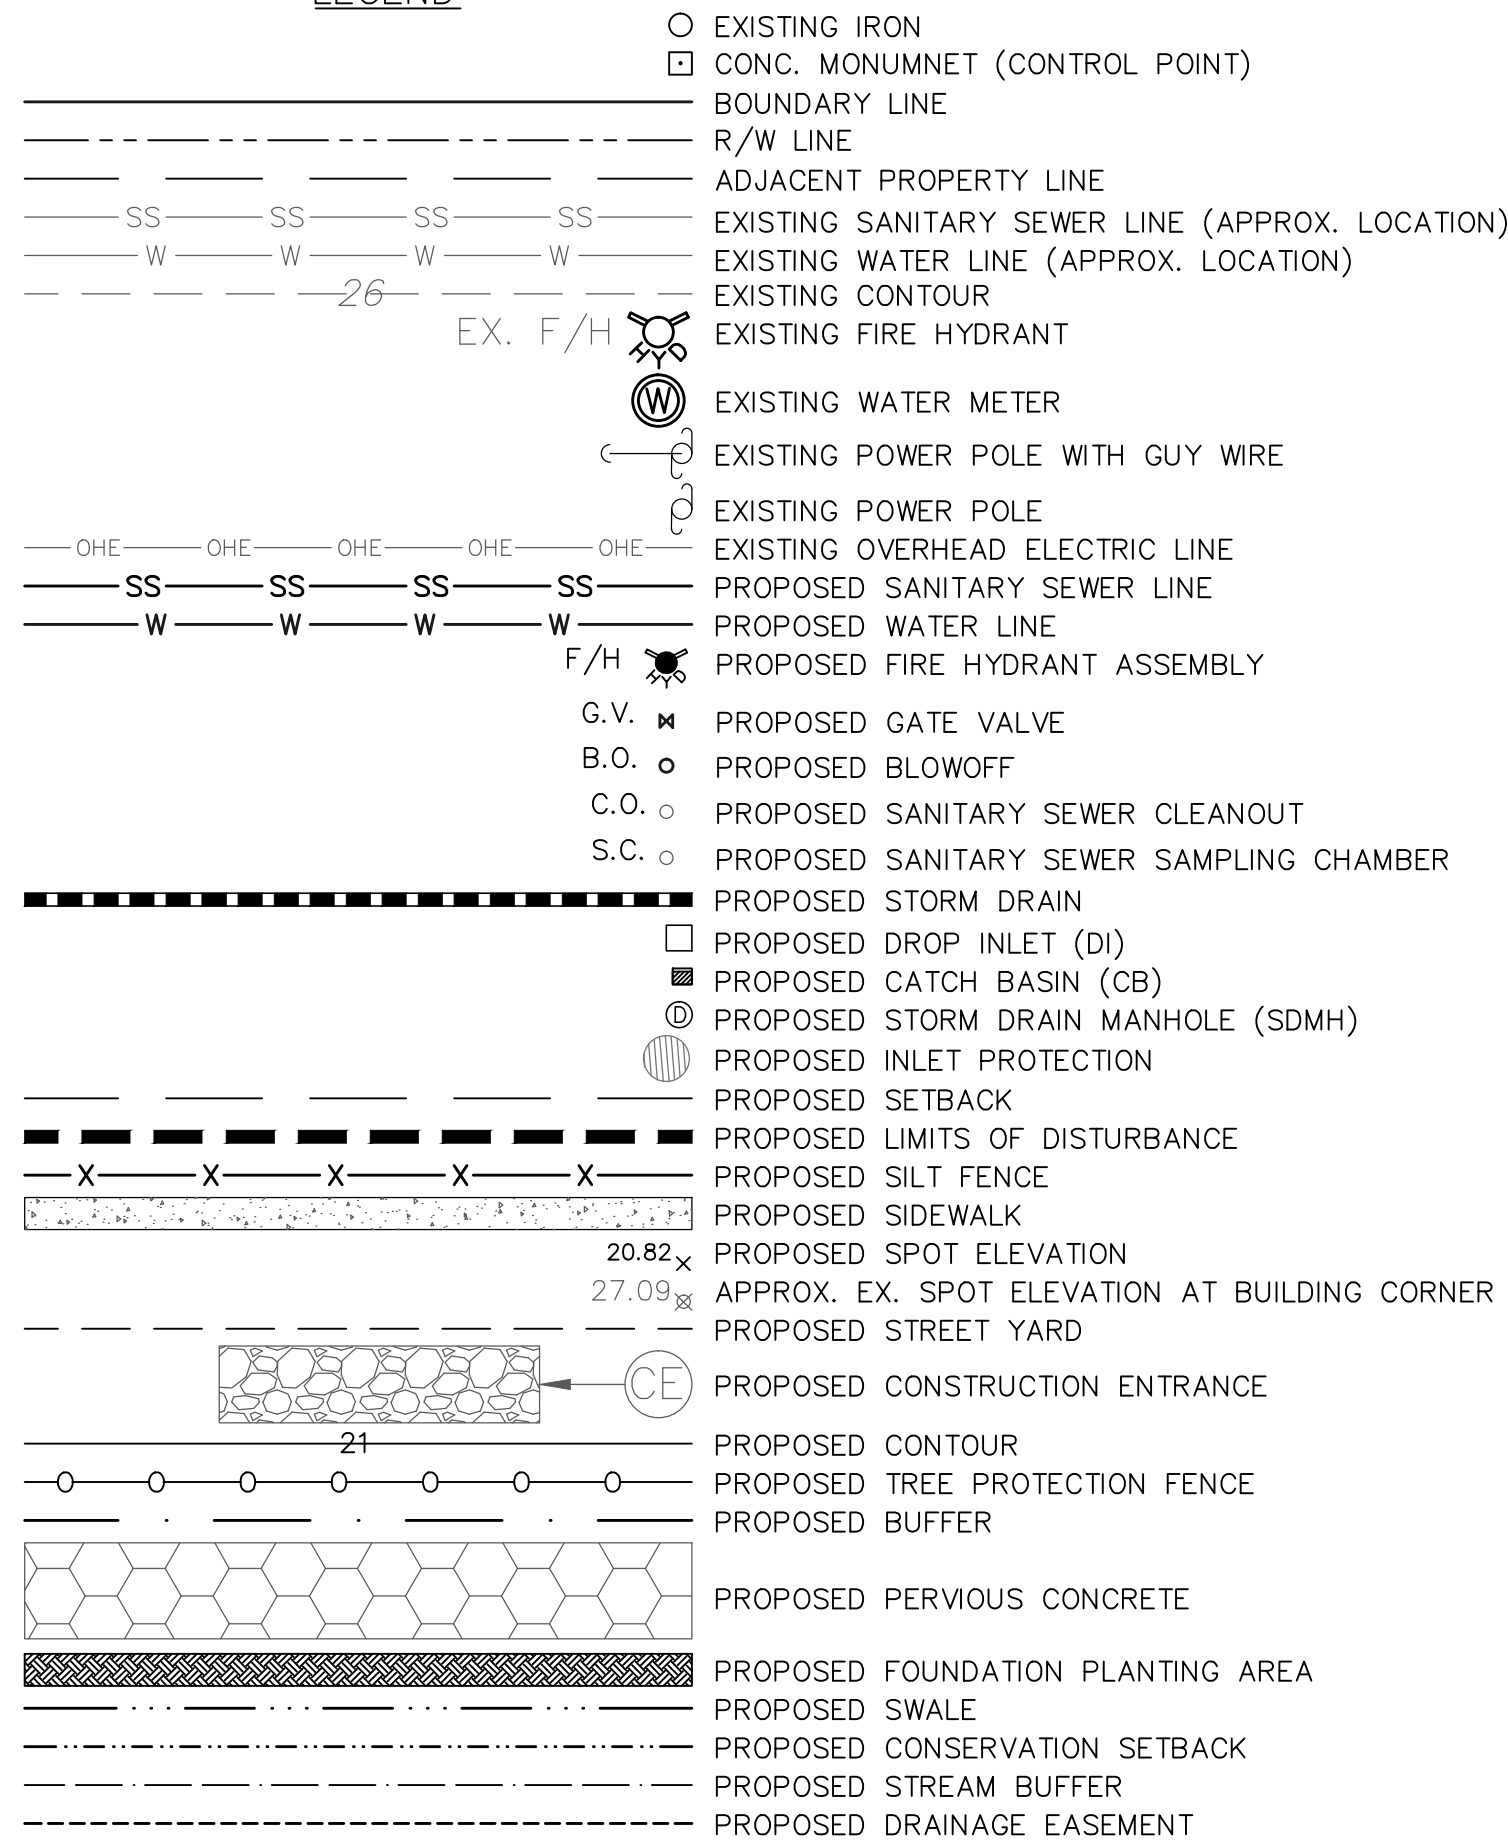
LEGEND

EXISTING IRON
CONC. MONUMNET (CONTROL POINT)
BOUNDARY LINE
R/W LINE
ADJACENT PROPERTY LINE
SS SS SS SS EXISTING SANITARY SEWER LINE (APPROX. LOCATION)
W W W W EXISTING WATER LINE (APPROX. LOCATION)
26 EXISTING CONTOUR
EX. F/H HYD EXISTING FIRE HYDRANT
W EXISTING WATER METER
EXISTING POWER POLE WITH GUY WIRE
EXISTING POWER POLE
OHE OHE OHE OHE OHE EXISTING OVERHEAD ELECTRIC LINE
SS SS SS SS PROPOSED SANITARY SEWER LINE
W W W W PROPOSED WATER LINE
F/H HYD PROPOSED FIRE HYDRANT ASSEMBLY
G.V. PROPOSED GATE VALVE
B.O. PROPOSED BLOWOFF
C.O. PROPOSED SANITARY SEWER CLEANOUT
S.C. PROPOSED SANITARY SEWER SAMPLING CHAMBER
PROPOSED STORM DRAIN
PROPOSED DROP INLET (DI)
PROPOSED CATCH BASIN (CB)
D PROPOSED STORM DRAIN MANHOLE (SDMH)
PROPOSED INLET PROTECTION
PROPOSED SETBACK
PROPOSED LIMITS OF DISTURBANCE
X X X X X PROPOSED SILT FENCE
PROPOSED SIDEWALK
20.82 PROPOSED SPOT ELEVATION
27.09 APPROX. EX. SPOT ELEVATION AT BUILDING CORNER
PROPOSED STREET YARD
CE PROPOSED CONSTRUCTION ENTRANCE
21 PROPOSED CONTOUR
PROPOSED TREE PROTECTION FENCE
PROPOSED BUFFER
PROPOSED PERVIOUS CONCRETE
PROPOSED FOUNDATION PLANTING AREA
PROPOSED SWALE
PROPOSED CONSERVATION SETBACK
PROPOSED STREAM BUFFER
PROPOSED DRAINAGE EASEMENT